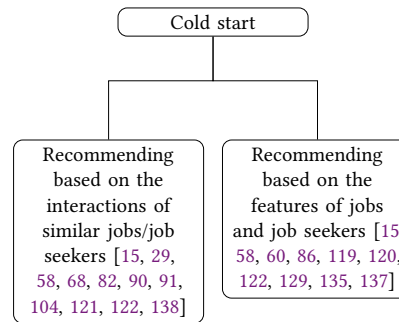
Cold start

Recommending based on the interactions of similar jobs/job seekers [15, 29, 58, 68, 82, 90, 91, 104, 121, 122, 138]

Recommending based on the features of jobs and job seekers [15, 58, 60, 86, 119, 120, 122, 129, 135, 137]